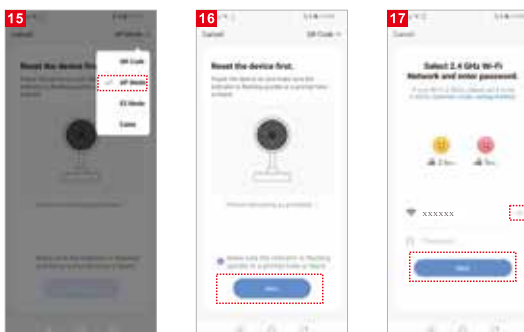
15

Cancel

AP Mode

QR Code

AP Mode

EZ Mode

Cable

Reset the device first.

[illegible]

16

Cancel

QR Code

Reset the device first.

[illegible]

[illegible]

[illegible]

Next

17

Cancel

Select 2.4 GHz Wi-Fi Network and enter password.

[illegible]

2.4G

5G

xxxxxx

Password

Next